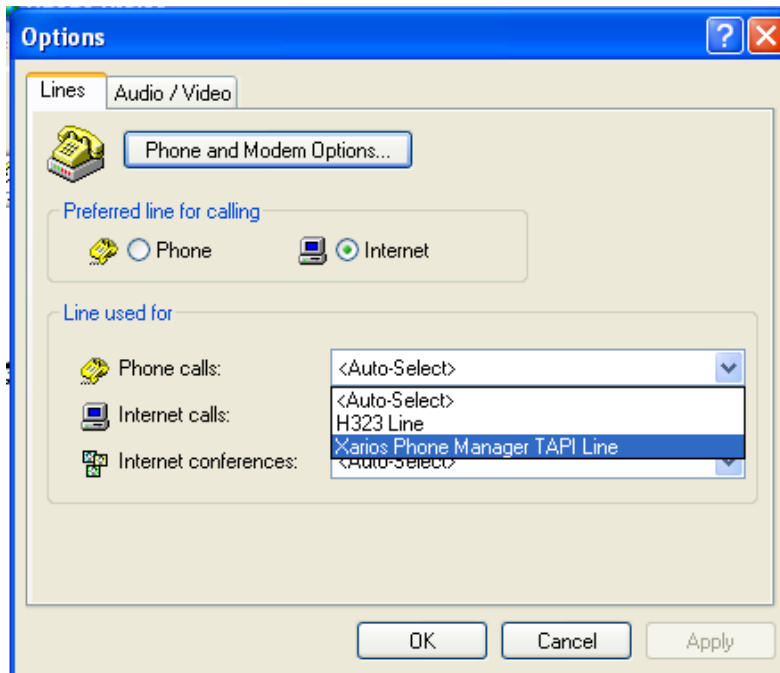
Options

Lines | Audio / Video

Phone and Modem Options...

Preferred line for calling

Phone

Internet

Line used for

Phone calls:

<Auto-Select>

<Auto-Select>
H323 Line
Xarios Phone Manager TAPI Line

Internet calls:

Internet conferences:

<Auto-Select>

OK

Cancel

Apply